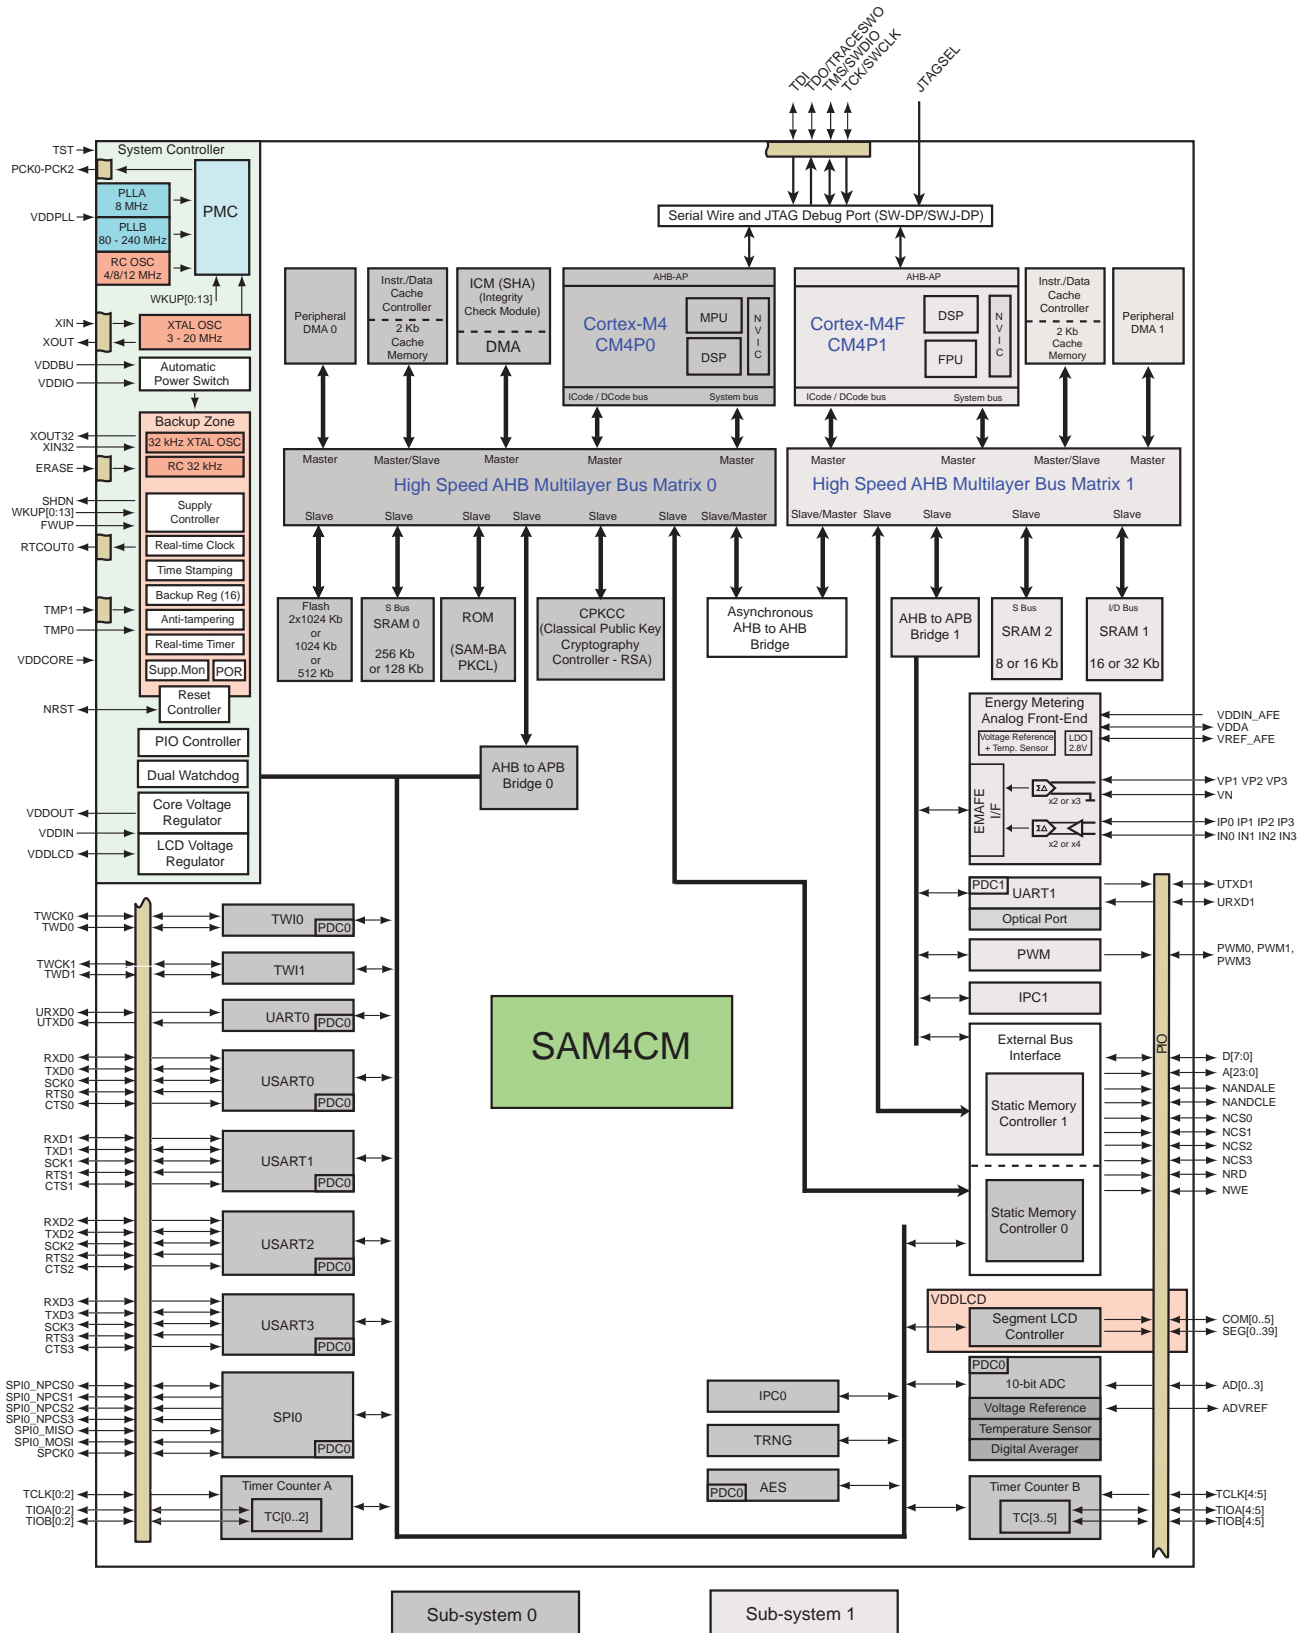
TDI
TDO/TRACESWO
TMS/SWDIO
TCK/SWCLK
JTAGSEL

TST
PCK0-PCK2
VDDPLL
XIN
XOUT
VDDBU
VDDIO
XOUT32
XIN32
ERASE
SHDN
WKUP[0:13]
FWUP
RTCOUT0
TMP1
TMP0
VDDCORE
NRST
VDDOUT
VDDIN
VDDLCD

System Controller
PLLA 8 MHz
PLLB 80 - 240 MHz
RC OSC 4/8/12 MHz
PMC
WKUP[0:13]
XTAL OSC 3 - 20 MHz
Automatic Power Switch
Backup Zone
32 kHz XTAL OSC
RC 32 kHz
Supply Controller
Real-time Clock
Time Stamping
Backup Reg (16)
Anti-tampering
Real-time Timer
Supp.Mon
POR
Reset Controller
PIO Controller
Dual Watchdog
Core Voltage Regulator
LCD Voltage Regulator

Serial Wire and JTAG Debug Port (SW-DP/SWJ-DP)

Peripheral DMA 0
Instr./Data Cache Controller
2 Kb Cache Memory
ICM (SHA) (Integrity Check Module)
DMA
AHB-AP
Cortex-M4 CM4P0
MPU
DSP
NVIC
ICode / DCode bus
System bus
AHB-AP
Cortex-M4F CM4P1
DSP
FPU
NVIC
ICode / DCode bus
System bus
Instr./Data Cache Controller
2 Kb Cache Memory
Peripheral DMA 1

Master
Master/Slave
Master
Master
Master
High Speed AHB Multilayer Bus Matrix 0
Slave
Slave
Slave
Slave
Slave
Slave
Slave/Master

Master
Master
Master/Slave
Master
High Speed AHB Multilayer Bus Matrix 1
Slave/Master
Slave
Slave
Slave
Slave

Flash 2x1024 Kb or 1024 Kb or 512 Kb
S Bus
SRAM 0
256 Kb or 128 Kb
ROM
(SAM-BA PKCL)
CPKCC (Classical Public Key Cryptography Controller - RSA)
Asynchronous AHB to AHB Bridge
AHB to APB Bridge 1
S Bus
SRAM 2
8 or 16 Kb
I/D Bus
SRAM 1
16 or 32 Kb

AHB to APB Bridge 0

Energy Metering Analog Front-End
Voltage Reference + Temp. Sensor
LDO 2.8V
EMAFE I/F
ΣΔ
x2 or x3
ΣΔ
x2 or x4
VDDIN_AFE
VDDA
VREF_AFE
VP1 VP2 VP3
VN
IP0 IP1 IP2 IP3
IN0 IN1 IN2 IN3

PDC1
UART1
Optical Port
UTXD1
URXD1
PWM
PWM0, PWM1, PWM3
IPC1
External Bus Interface
Static Memory Controller 1
Static Memory Controller 0
PIO
D[7:0]
A[23:0]
NANDALE
NANDCLE
NCS0
NCS1
NCS2
NCS3
NRD
NWE

SAM4CM

TWCK0
TWD0
TWI0
PDC0
TWCK1
TWD1
TWI1
URXD0
UTXD0
UART0
PDC0
RXD0
TXD0
SCK0
RTS0
CTS0
USART0
PDC0
RXD1
TXD1
SCK1
RTS1
CTS1
USART1
PDC0
RXD2
TXD2
SCK2
RTS2
CTS2
USART2
PDC0
RXD3
TXD3
SCK3
RTS3
CTS3
USART3
PDC0
SPI0_NPCS0
SPI0_NPCS1
SPI0_NPCS2
SPI0_NPCS3
SPI0_MISO
SPI0_MOSI
SPCK0
SPI0
PDC0
TCLK[0:2]
TIOA[0:2]
TIOB[0:2]
Timer Counter A
TC[0..2]

VDDLCD
Segment LCD Controller
COM[0..5]
SEG[0..39]
PDC0
10-bit ADC
Voltage Reference
Temperature Sensor
Digital Averager
AD[0..3]
ADVREF
IPC0
TRNG
PDC0
AES
Timer Counter B
TC[3..5]
TCLK[4:5]
TIOA[4:5]
TIOB[4:5]

Sub-system 0
Sub-system 1